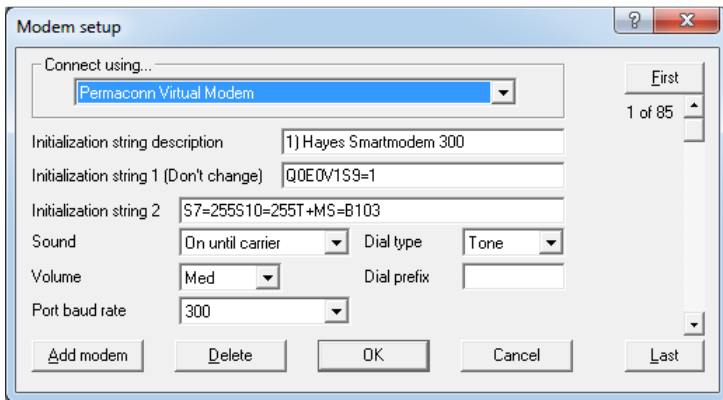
Modem setup

?

X

Connect using...

Permaconn Virtual Modem

First

1 of 85

Initialization string description

1) Hayes Smartmodem 300

Initialization string 1 (Don't change)

Q0E0V1S9=1

Initialization string 2

S7=255S10=255T+MS=B103

Sound

On until carrier

Dial type

Tone

Volume

Med

Dial prefix

Port baud rate

300

Add modem

Delete

OK

Cancel

Last